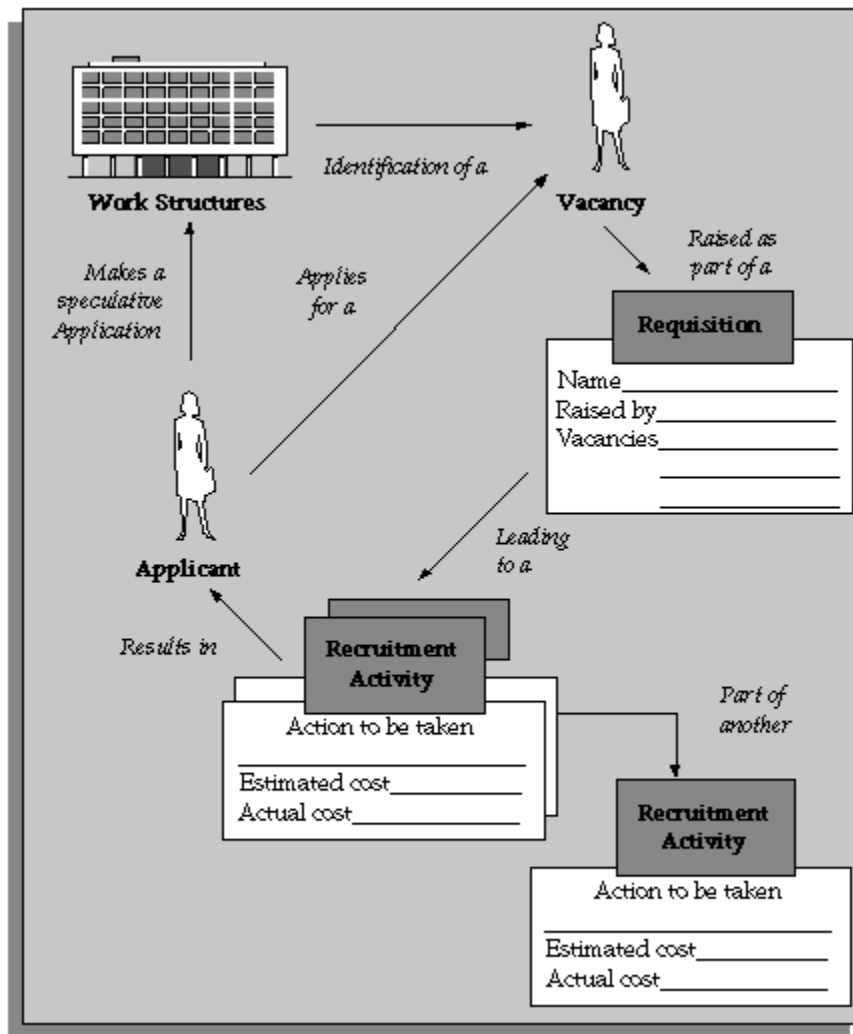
Work Structures

Identification of a

Vacancy

Makes a speculative Application

Applies for a

Raised as part of a

Requisition

Name\_\_\_\_\_\_\_\_\_\_\_\_
Raised by\_\_\_\_\_\_\_\_\_\_
Vacancies\_\_\_\_\_\_\_\_\_\_

Applicant

Leading to a

Results in

Recruitment Activity

Action to be taken

Estimated cost\_\_\_\_\_\_\_\_
Actual cost\_\_\_\_\_\_\_\_\_\_

Part of another

Recruitment Activity

Action to be taken

Estimated cost\_\_\_\_\_\_\_\_
Actual cost\_\_\_\_\_\_\_\_\_\_